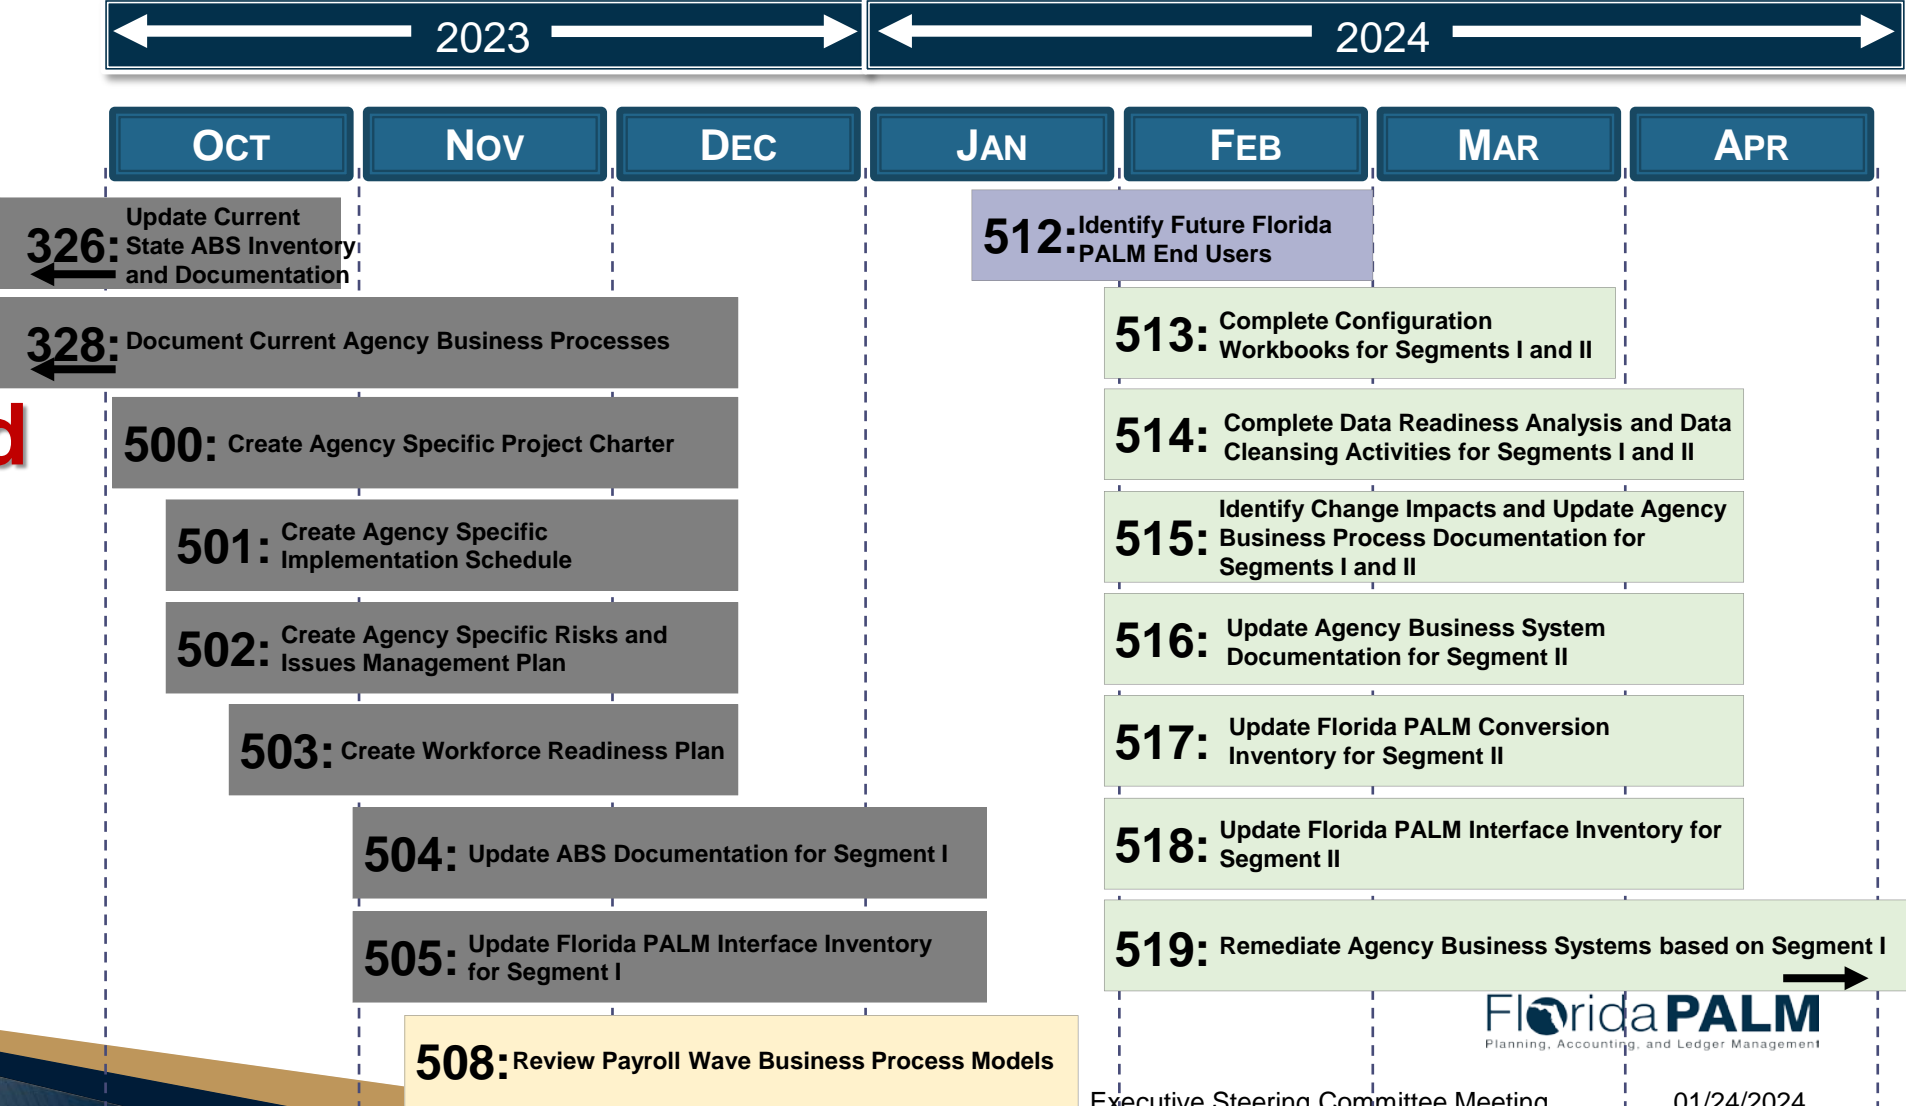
2023

2024

OCT

NOV

DEC

JAN

FEB

MAR

APR

326: Update Current State ABS Inventory and Documentation

328: Document Current Agency Business Processes

d

500: Create Agency Specific Project Charter

501: Create Agency Specific Implementation Schedule

502: Create Agency Specific Risks and Issues Management Plan

503: Create Workforce Readiness Plan

504: Update ABS Documentation for Segment I

505: Update Florida PALM Interface Inventory for Segment I

508: Review Payroll Wave Business Process Models

512: Identify Future Florida PALM End Users

513: Complete Configuration Workbooks for Segments I and II

514: Complete Data Readiness Analysis and Data Cleansing Activities for Segments I and II

515: Identify Change Impacts and Update Agency Business Process Documentation for Segments I and II

516: Update Agency Business System Documentation for Segment II

517: Update Florida PALM Conversion Inventory for Segment II

518: Update Florida PALM Interface Inventory for Segment II

519: Remediate Agency Business Systems based on Segment I

Florida PALM
Planning, Accounting, and Ledger Management

Executive Steering Committee Meeting

01/24/2024